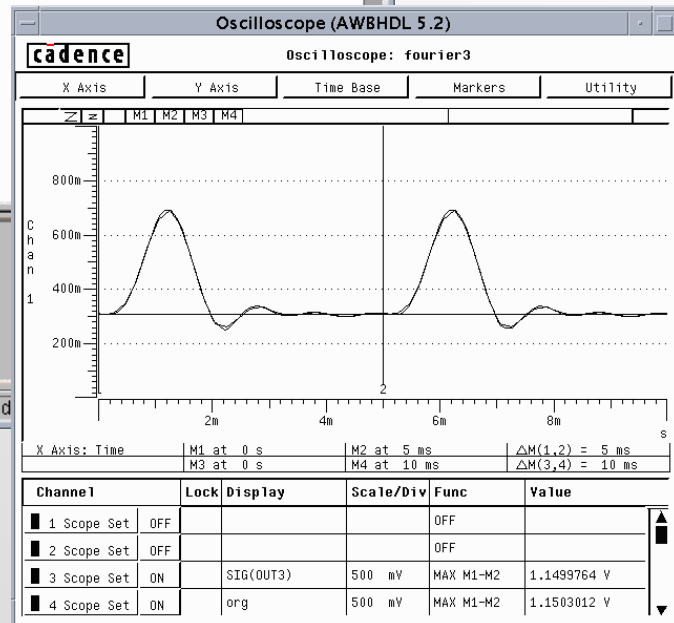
Oscilloscope (AWBHDL 5.2)

cadence

Oscilloscope: fourier3

X Axis | Y Axis | Time Base | Markers | Utility

Z z M1 M2 M3 M4

800m
600m
400m
200m

Chan 1

2

2m 4m 6m 8m s

| X Axis: Time | M1 at 0 s | M2 at 5 ms | $\triangle$M(1,2) = 5 ms |
|---|---|---|---|
| | M3 at 0 s | M4 at 10 ms | $\triangle$M(3,4) = 10 ms |

| Channel | | Lock | Display | Scale/Div | Func | Value |
|---|---|---|---|---|---|---|
| 1 Scope Set | OFF | | | | OFF | |
| 2 Scope Set | OFF | | | | OFF | |
| 3 Scope Set | ON | | SIG(OUT3) | 500 mV | MAX M1-M2 | 1.1499764 V |
| 4 Scope Set | ON | | org | 500 mV | MAX M1-M2 | 1.1503012 V |